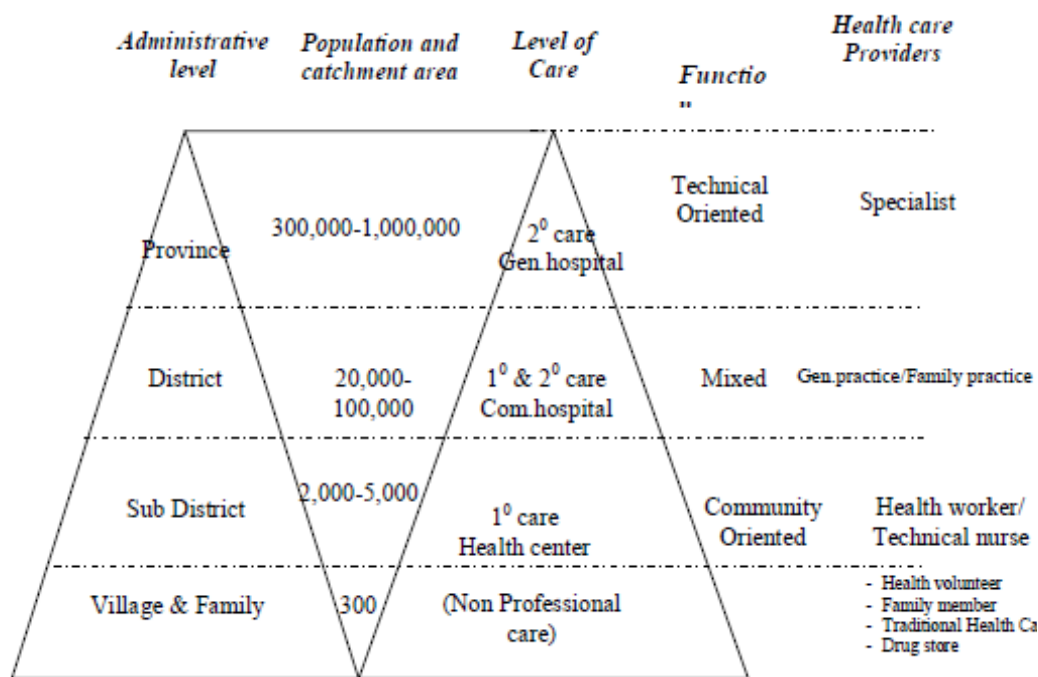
Administrative level | Population and catchment area | Level of Care | Functio n | Health care Providers

| Administrative level | Population and catchment area | Level of Care | Functio n | Health care Providers |
|---|---|---|---|---|
| Province | 300,000-1,000,000 | $2^0$ care Gen.hospital | Technical Oriented | Specialist |
| District | 20,000-100,000 | $1^0$ & $2^0$ care Com.hospital | Mixed | Gen.practice/Family practice |
| Sub District | 2,000-5,000 | $1^0$ care Health center | Community Oriented | Health worker/ Technical nurse |
| Village & Family | 300 | (Non Professional care) | | - Health volunteer - Family member - Traditional Health Ca - Drug store |